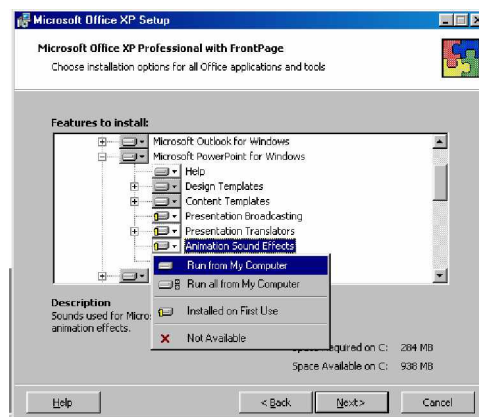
Microsoft Office XP Setup

Microsoft Office XP Professional with FrontPage

Choose installation options for all Office applications and tools

Features to install:

Microsoft Outlook for Windows
Microsoft PowerPoint for Windows
Help
Design Templates
Content Templates
Presentation Broadcasting
Presentation Translators
Animation Sound Effects

Run from My Computer
Run all from My Computer
Installed on First Use
Not Available

Description
Sounds used for Micro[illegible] animation effects.

Space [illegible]quired on C: 284 MB
Space Available on C: 938 MB

Help
< Back
Next >
Cancel